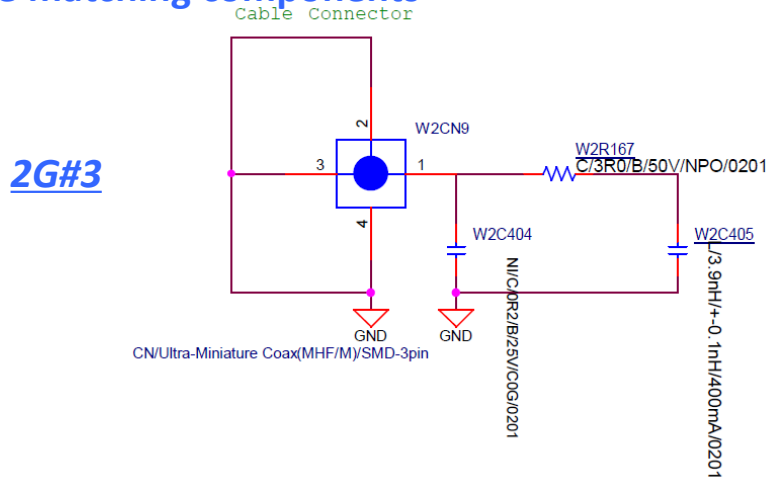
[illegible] matching components
Cable Connector

2G#3

W2CN9
2
3
1
4

W2R167
C/3R0/B/50V/NPO/0201

W2C404
N/C/0R2/B/25V/C0G/0201

W2C405
L/3.9nH/+-0.1nH/400mA/0201

GND
GND
CN/Ultra-Miniature Coax(MHF/M)/SMD-3pin